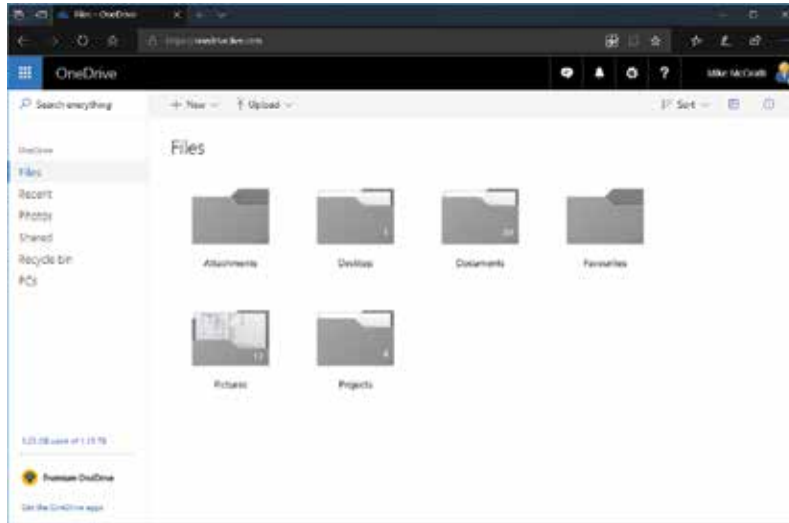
Files - OneDrive

https://onedrive.live.com

OneDrive

Mike McGrath

Search everything

+ New

Upload

Sort

OneDrive

Files

Recent

Photos

Shared

Recycle bin

PCs

Files

Attachments

Desktop

1

Documents

24

Favourites

Pictures

17

Projects

4

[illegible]

Premium OneDrive

Get the OneDrive apps